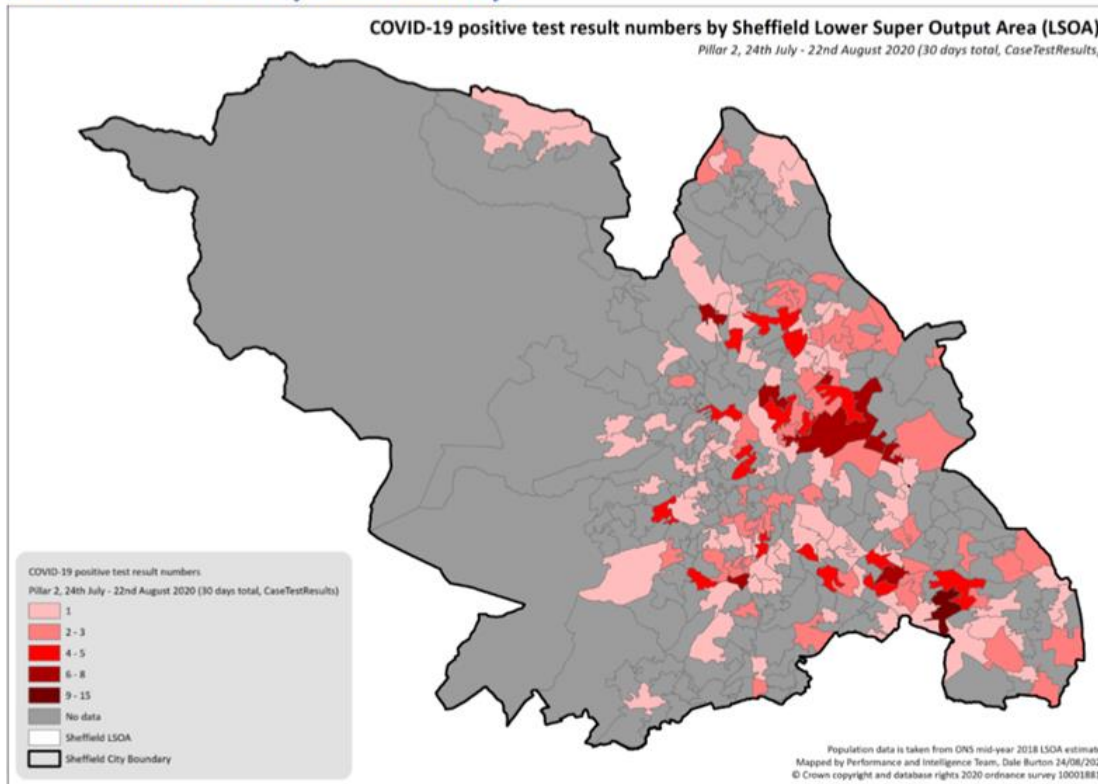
COVID-19 positive test result numbers by Sheffield Lower Super Output Area (LSOA)

Pillar 2, 24th July - 22nd August 2020 (30 days total, CaseTestResults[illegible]

COVID-19 positive test result numbers

Pillar 2, 24th July - 22nd August 2020 (30 days total, CaseTestResults)

1

2 - 3

4 - 5

6 - 8

9 - 15

No data

Sheffield LSOA

Sheffield City Boundary

Population data is taken from ONS mid-year 2018 LSOA estimat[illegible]

Mapped by Performance and Intelligence Team, Dale Burton 24/08/20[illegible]

© Crown copyright and database rights 2020 ordnance survey 1000188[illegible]